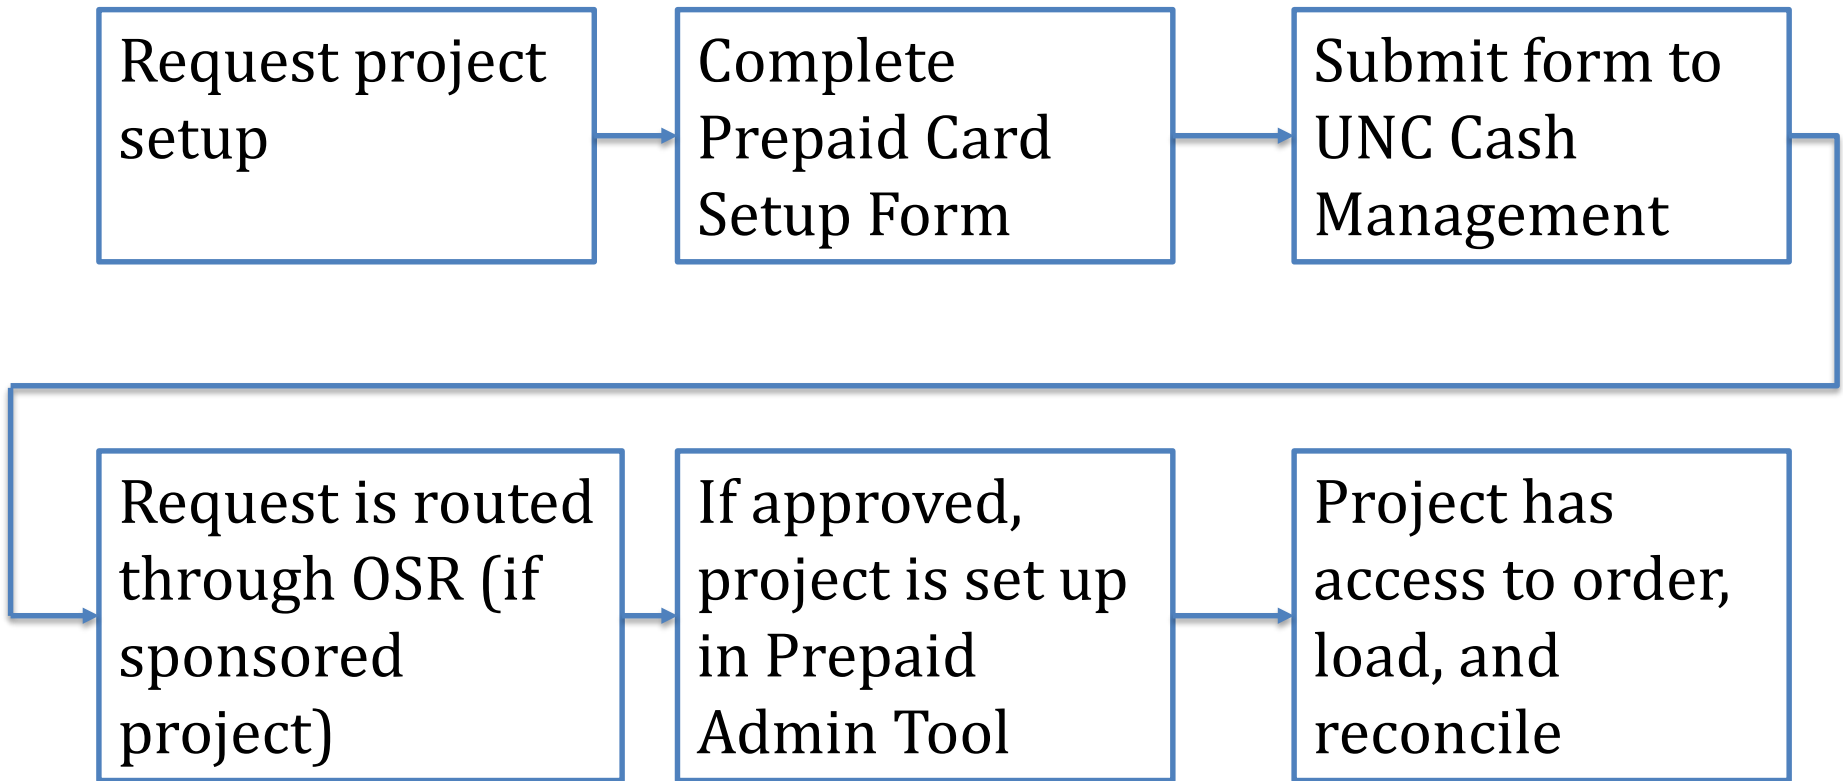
Request project setup

Complete Prepaid Card Setup Form

Submit form to UNC Cash Management

Request is routed through OSR (if sponsored project)

If approved, project is set up in Prepaid Admin Tool

Project has access to order, load, and reconcile